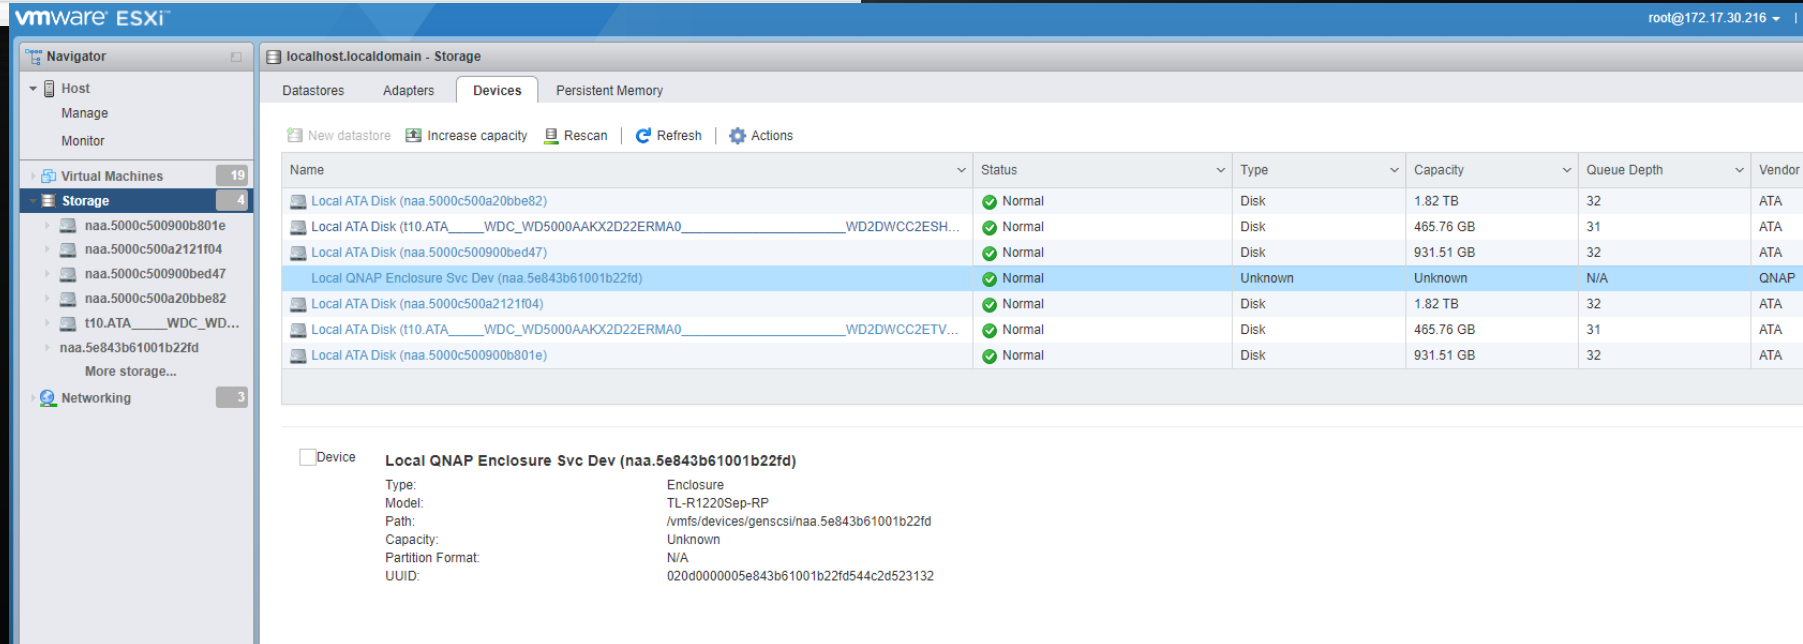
vmware ESXi

root@172.17.30.216 ▾

Navigator

Host
Manage
Monitor

Virtual Machines 19
Storage 4
naa.5000c500900b801e
naa.5000c500a2121f04
naa.5000c500900bed47
naa.5000c500a20bbe82
t10.ATA_____WDC_WD...
naa.5e843b61001b22fd
More storage...
Networking 3

localhost.localdomain - Storage

Datastores Adapters Devices Persistent Memory

New datastore Increase capacity Rescan Refresh Actions

| Name | Status | Type | Capacity | Queue Depth | Vendor |
|---|---|---|---|---|---|
| Local ATA Disk (naa.5000c500a20bbe82) | Normal | Disk | 1.82 TB | 32 | ATA |
| Local ATA Disk (t10.ATA_____WDC_WD5000AAKX2D22ERMA0_________________WD2DWCC2ESH... | Normal | Disk | 465.76 GB | 31 | ATA |
| Local ATA Disk (naa.5000c500900bed47) | Normal | Disk | 931.51 GB | 32 | ATA |
| Local QNAP Enclosure Svc Dev (naa.5e843b61001b22fd) | Normal | Unknown | Unknown | N/A | QNAP |
| Local ATA Disk (naa.5000c500a2121f04) | Normal | Disk | 1.82 TB | 32 | ATA |
| Local ATA Disk (t10.ATA_____WDC_WD5000AAKX2D22ERMA0_________________WD2DWCC2ETV... | Normal | Disk | 465.76 GB | 31 | ATA |
| Local ATA Disk (naa.5000c500900b801e) | Normal | Disk | 931.51 GB | 32 | ATA |

Device

Local QNAP Enclosure Svc Dev (naa.5e843b61001b22fd)
Type: Enclosure
Model: TL-R1220Sep-RP
Path: /vmfs/devices/genscsi/naa.5e843b61001b22fd
Capacity: Unknown
Partition Format: N/A
UUID: 020d0000005e843b61001b22fd544c2d523132